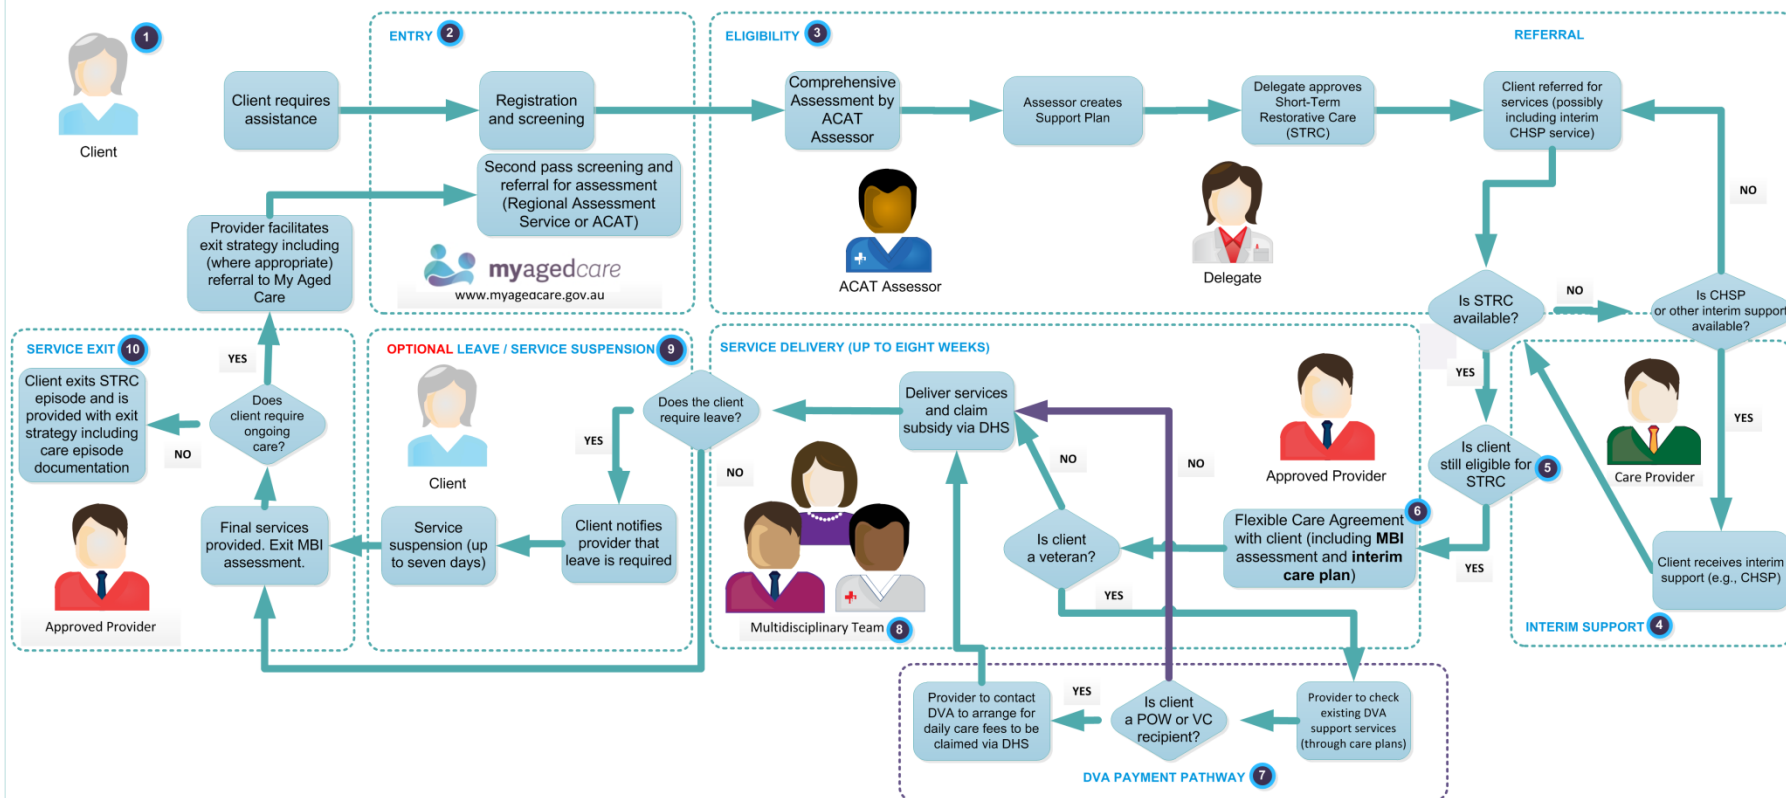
1
Client

Client requires assistance

ENTRY 2
Registration and screening

Second pass screening and referral for assessment (Regional Assessment Service or ACAT)

myagedcare
www.myagedcare.gov.au

Provider facilitates exit strategy including (where appropriate) referral to My Aged Care

ELIGIBILITY 3
Comprehensive Assessment by ACAT Assessor

ACAT Assessor

Assessor creates Short-Term Support Plan

Delegate approves Short-Term Restorative Care (STRC)

Delegate

REFERRAL
Client referred for services (possibly including interim CHSP service)

NO

Is STRC available?

NO

Is CHSP or other interim support available?

YES

Is client still eligible for STRC 5

YES

Care Provider

YES

Client receives interim support (e.g., CHSP)

INTERIM SUPPORT 4

SERVICE EXIT 10
Client exits STRC episode and is provided with exit strategy including care episode documentation

YES
Does client require ongoing care?
NO

Approved Provider

Final services provided. Exit MBI assessment.

OPTIONAL LEAVE / SERVICE SUSPENSION 9
Client

Service suspension (up to seven days)

YES
Client notifies provider that leave is required

Does the client require leave?

NO

SERVICE DELIVERY (UP TO EIGHT WEEKS)
Deliver services and claim subsidy via DHS

NO

NO

Approved Provider

Multidisciplinary Team 8

Is client a veteran?

YES

Flexible Care Agreement with client (including MBI assessment and interim care plan) 6

YES

Provider to contact DVA to arrange for daily care fees to be claimed via DHS

YES

Is client a POW or VC recipient?

Provider to check existing DVA support services (through care plans)

DVA PAYMENT PATHWAY 7